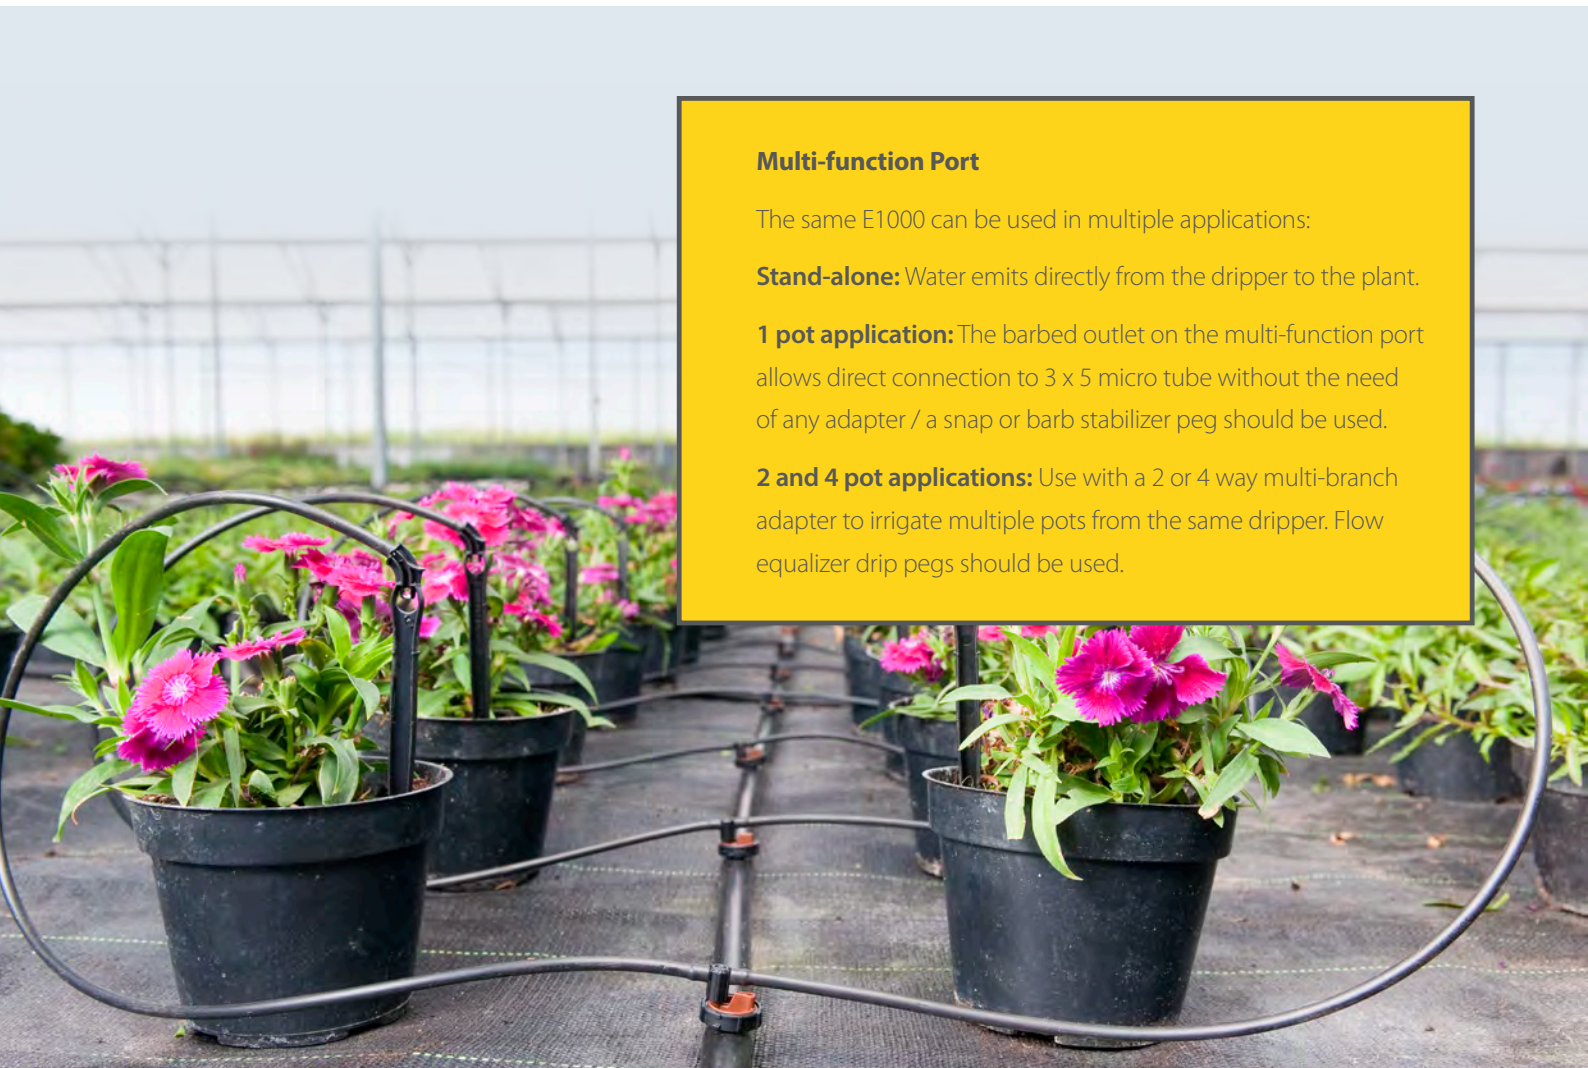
Multi-function Port

The same E1000 can be used in multiple applications:

Stand-alone: Water emits directly from the dripper to the plant.

1 pot application: The barbed outlet on the multi-function port allows direct connection to 3 x 5 micro tube without the need of any adapter / a snap or barb stabilizer peg should be used.

2 and 4 pot applications: Use with a 2 or 4 way multi-branch adapter to irrigate multiple pots from the same dripper. Flow equalizer drip pegs should be used.